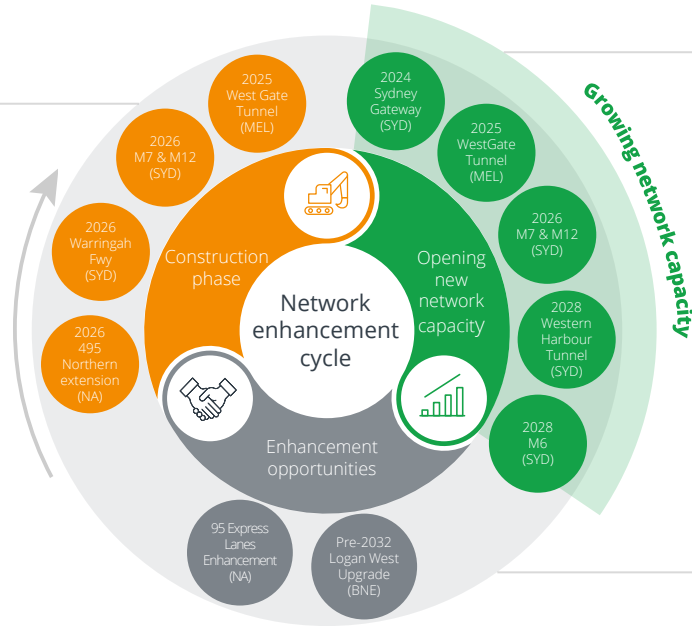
Growing network capacity

Network enhancement cycle

Construction phase

Opening new network capacity

Enhancement opportunities

2025 West Gate Tunnel (MEL)

2026 M7 & M12 (SYD)

2026 Warringah Fwy (SYD)

2026 495 Northern extension (NA)

2024 Sydney Gateway (SYD)

2025 WestGate Tunnel (MEL)

2026 M7 & M12 (SYD)

2028 Western Harbour Tunnel (SYD)

2028 M6 (SYD)

95 Express Lanes Enhancement (NA)

Pre-2032 Logan West Upgrade (BNE)